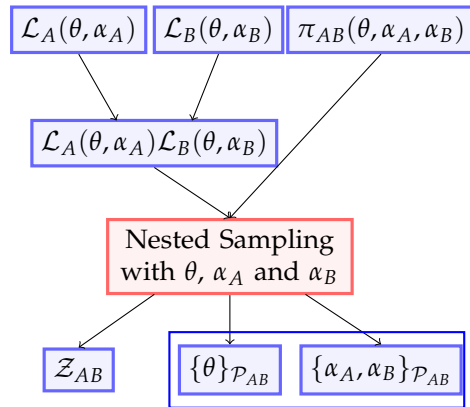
$\mathcal{L}_A(\theta, \alpha_A)$ $\mathcal{L}_B(\theta, \alpha_B)$ $\pi_{AB}(\theta, \alpha_A, \alpha_B)$

$\mathcal{L}_A(\theta, \alpha_A)\mathcal{L}_B(\theta, \alpha_B)$

Nested Sampling with $\theta$, $\alpha_A$ and $\alpha_B$

$\mathcal{Z}_{AB}$ $\{\theta\}_{\mathcal{P}_{AB}}$ $\{\alpha_A, \alpha_B\}_{\mathcal{P}_{AB}}$